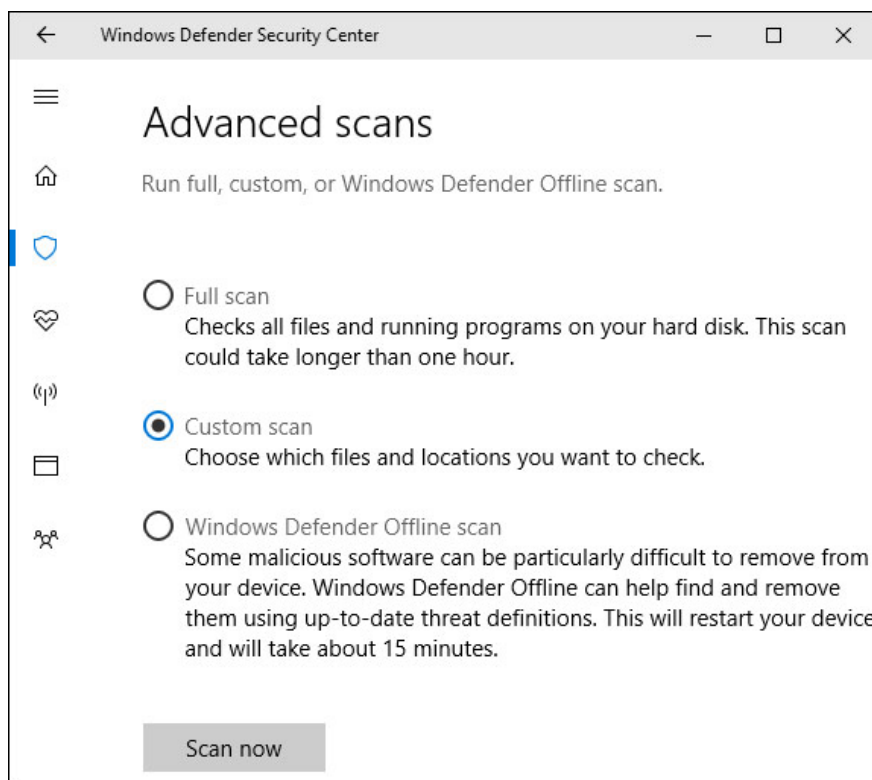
Windows Defender Security Center

Advanced scans

Run full, custom, or Windows Defender Offline scan.

Full scan
Checks all files and running programs on your hard disk. This scan could take longer than one hour.

Custom scan
Choose which files and locations you want to check.

Windows Defender Offline scan
Some malicious software can be particularly difficult to remove from your device. Windows Defender Offline can help find and remove them using up-to-date threat definitions. This will restart your device and will take about 15 minutes.

Scan now